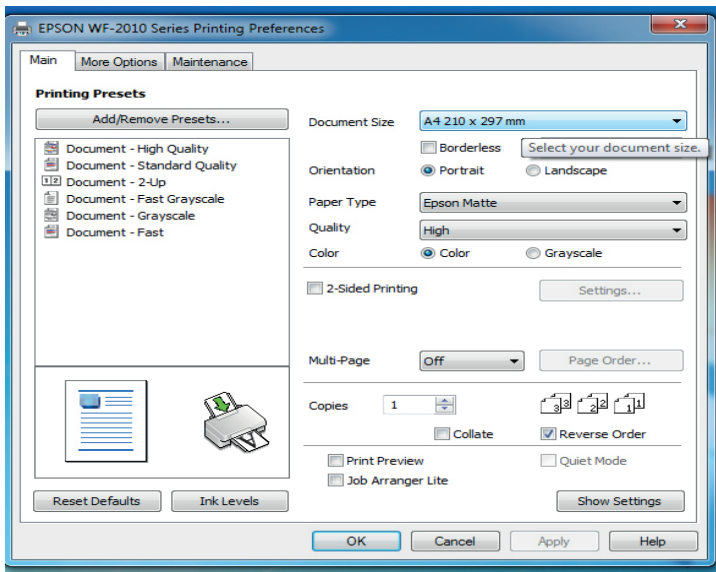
EPSON WF-2010 Series Printing Preferences

Main | More Options | Maintenance

Printing Presets

Add/Remove Presets...

Document - High Quality
Document - Standard Quality
Document - 2-Up
Document - Fast Grayscale
Document - Grayscale
Document - Fast

Document Size A4 210 x 297 mm

Borderless Select your document size.

Orientation Portrait Landscape

Paper Type Epson Matte

Quality High

Color Color Grayscale

2-Sided Printing Settings...

Multi-Page Off Page Order...

Copies 1

3 3 2 2 1 1

Collate Reverse Order

Print Preview Quiet Mode

Job Arranger Lite

Reset Defaults Ink Levels Show Settings

OK Cancel Apply Help